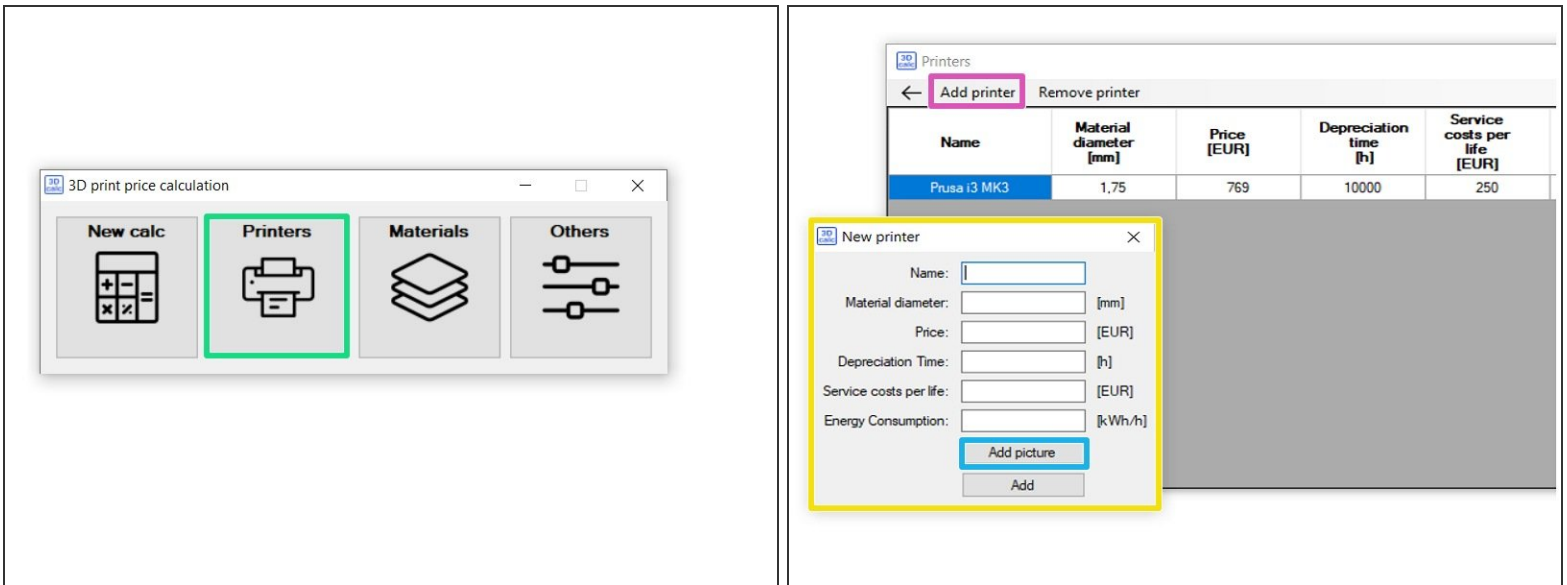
3D calc 3D print price calculation

New calc

Printers

Materials

Others

3D calc Printers

Add printer Remove printer

| Name | Material diameter [mm] | Price [EUR] | Depreciation time [h] | Service costs per life [EUR] |
|---|---|---|---|---|
| Prusa i3 MK3 | 1,75 | 769 | 10000 | 250 |

3D calc New printer

Name:

Material diameter: [mm]

Price: [EUR]

Depreciation Time: [h]

Service costs per life: [EUR]

Energy Consumption: [kWh/h]

Add picture

Add